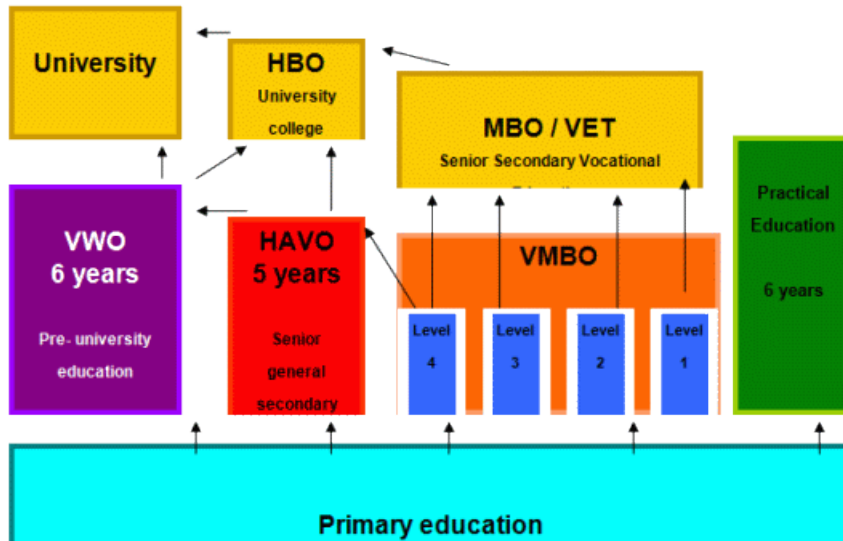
University

HBO
University college

MBO / VET
Senior Secondary Vocational
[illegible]

Practical Education
6 years

VWO
6 years
Pre- university education

HAVO
5 years
Senior general secondary

VMBO

Level 4

Level 3

Level 2

Level 1

Primary education